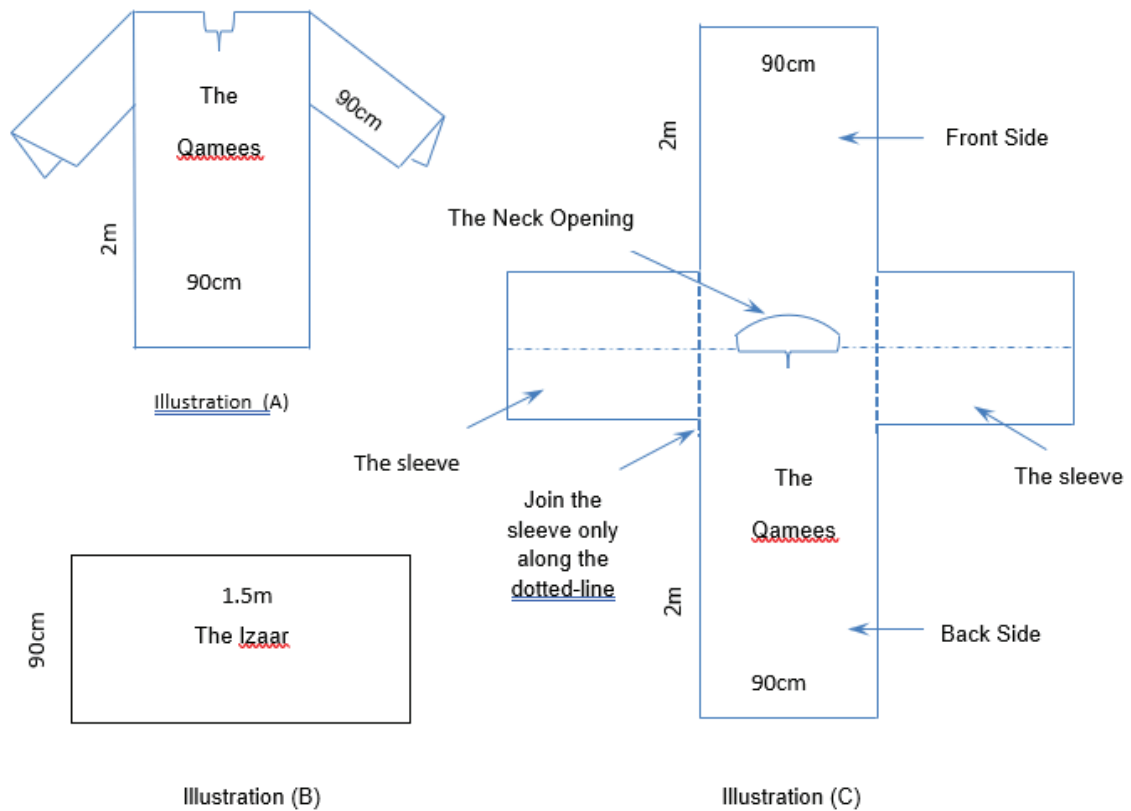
The
Qamees
90cm
2m
90cm

Illustration (A)

90cm
2m
Front Side
The Neck Opening
The sleeve
Join the sleeve only along the dotted-line
The
Qamees
The sleeve
2m
Back Side
90cm

1.5m
The Izaar
90cm

Illustration (B)

Illustration (C)